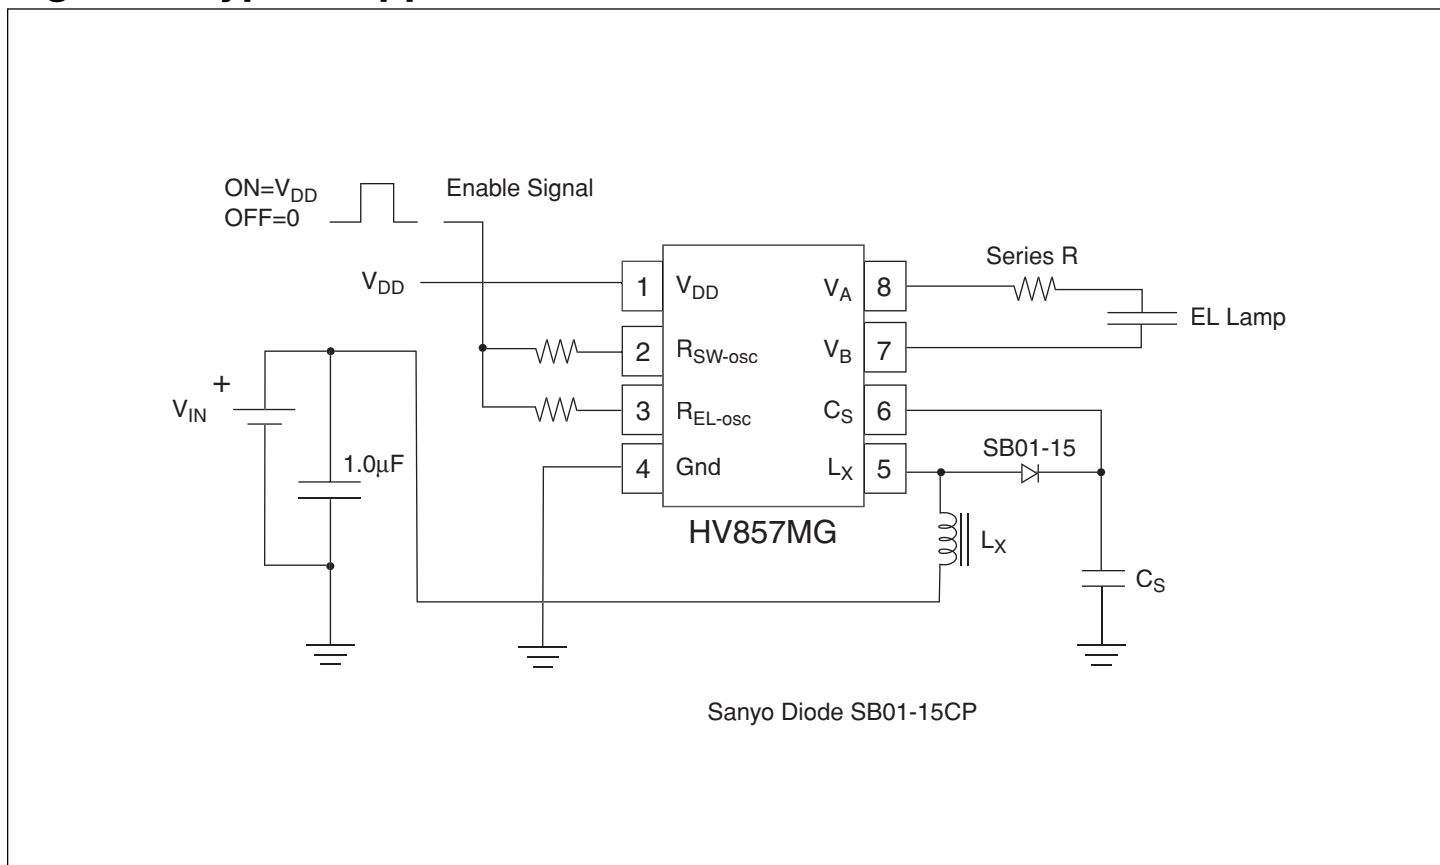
ON=$V_{DD}$
OFF=0

Enable Signal

$V_{DD}$

1 $V_{DD}$
2 $R_{SW\text{-}osc}$
3 $R_{EL\text{-}osc}$
4 Gnd

$V_A$ 8
$V_B$ 7
$C_S$ 6
$L_X$ 5

Series R

EL Lamp

$V_{IN}$ +

1.0μF

SB01-15

HV857MG

$L_X$

$C_S$

Sanyo Diode SB01-15CP